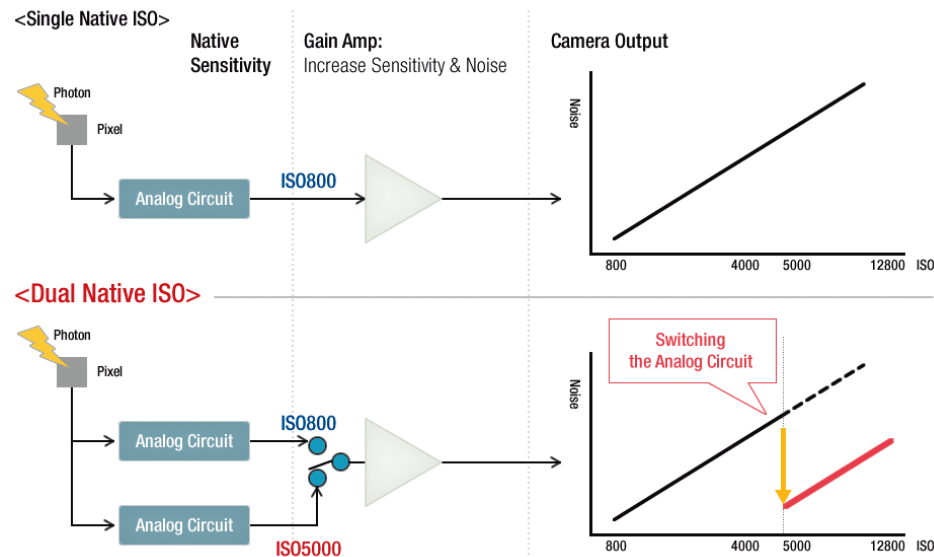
<Single Native ISO>

Native Sensitivity

Gain Amp:
Increase Sensitivity & Noise

Camera Output

Photon

Pixel

Analog Circuit

ISO800

Noise

800 4000 5000 12800 ISO

<Dual Native ISO>

Photon

Pixel

Analog Circuit

Analog Circuit

ISO800

ISO5000

Switching the Analog Circuit

Noise

800 4000 5000 12800 ISO